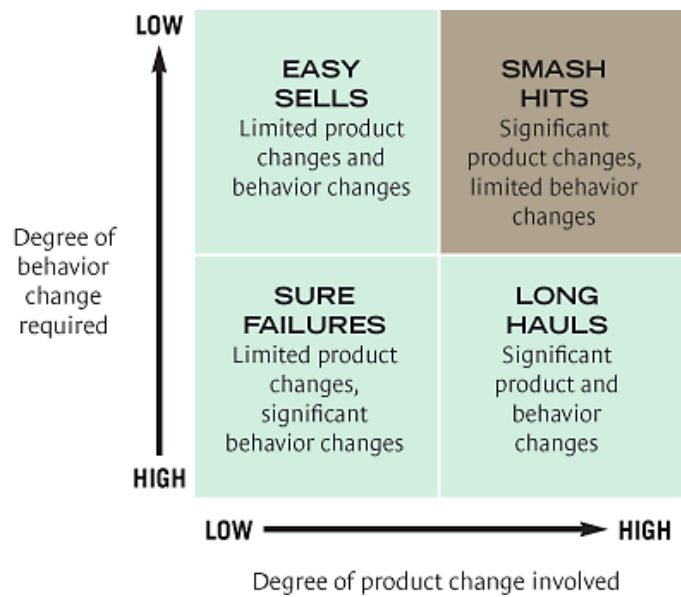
LOW

Degree of behavior change required

HIGH

EASY SELLS
Limited product changes and behavior changes

SMASH HITS
Significant product changes, limited behavior changes

SURE FAILURES
Limited product changes, significant behavior changes

LONG HAULS
Significant product and behavior changes

LOW HIGH

Degree of product change involved